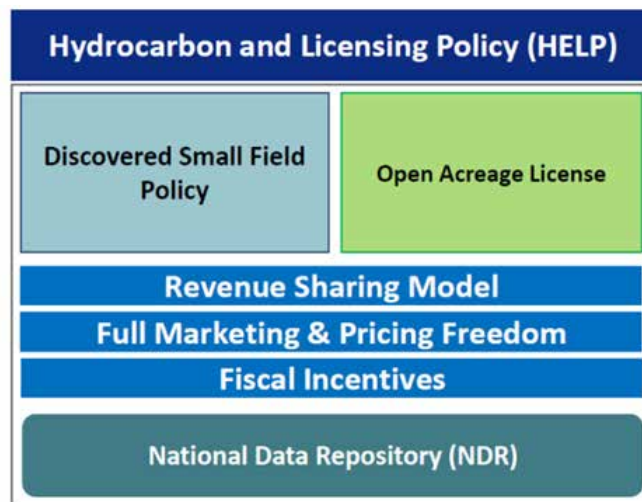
Hydrocarbon and Licensing Policy (HELP)

Discovered Small Field Policy

Open Acreage License

Revenue Sharing Model

Full Marketing & Pricing Freedom

Fiscal Incentives

National Data Repository (NDR)